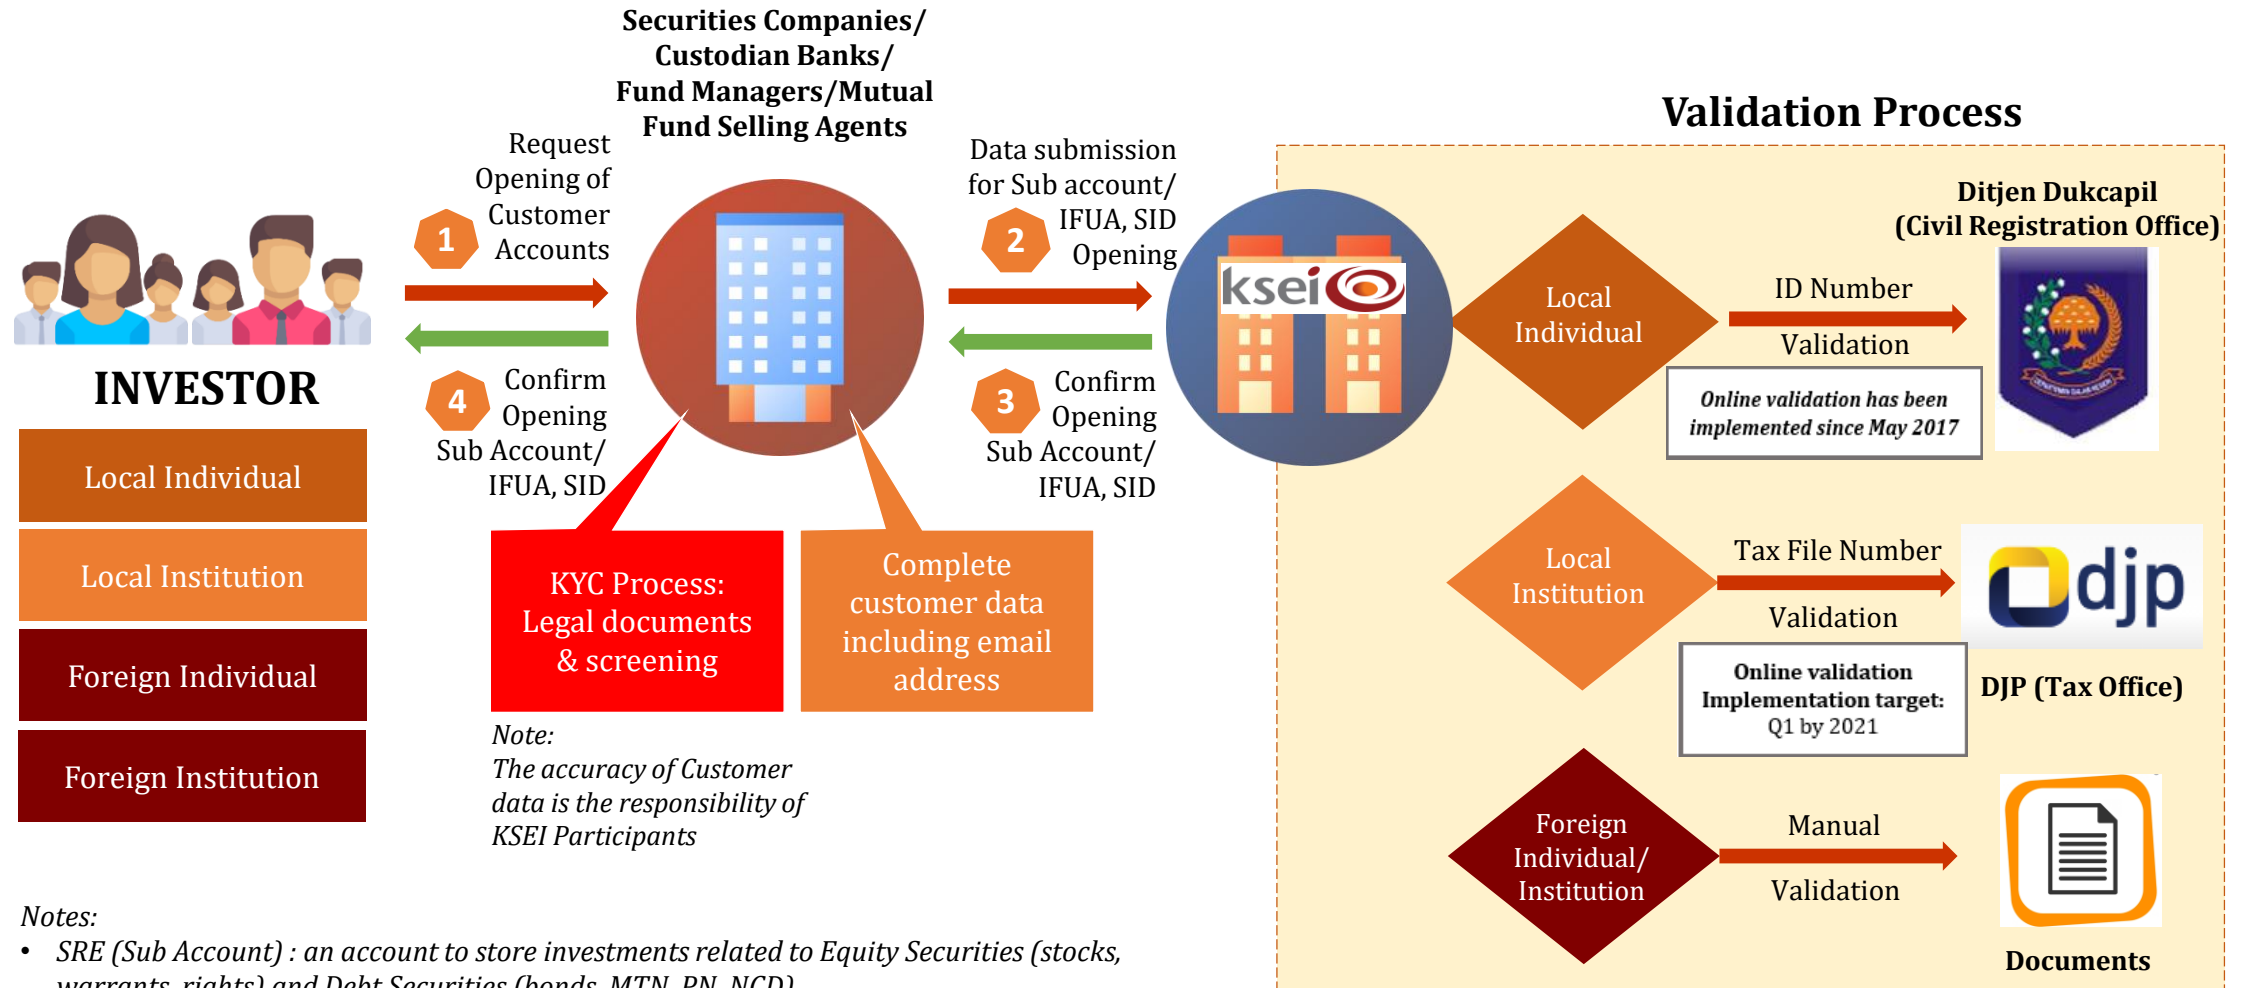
INVESTOR

Local Individual

Local Institution

Foreign Individual

Foreign Institution

1 Request Opening of Customer Accounts

4 Confirm Opening Sub Account/ IFUA, SID

Securities Companies/ Custodian Banks/ Fund Managers/Mutual Fund Selling Agents

KYC Process: Legal documents & screening

Complete customer data including email address

Note:
The accuracy of Customer data is the responsibility of KSEI Participants

2 Data submission for Sub account/ IFUA, SID Opening

3 Confirm Opening Sub Account/ IFUA, SID

ksei

Validation Process

Local Individual

ID Number

Validation

Online validation has been implemented since May 2017

Ditjen Dukcapil (Civil Registration Office)

Local Institution

Tax File Number

Validation

Online validation Implementation target: Q1 by 2021

djp

DJP (Tax Office)

Foreign Individual/ Institution

Manual

Validation

Documents

Notes:
• SRE (Sub Account) : an account to store investments related to Equity Securities (stocks, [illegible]